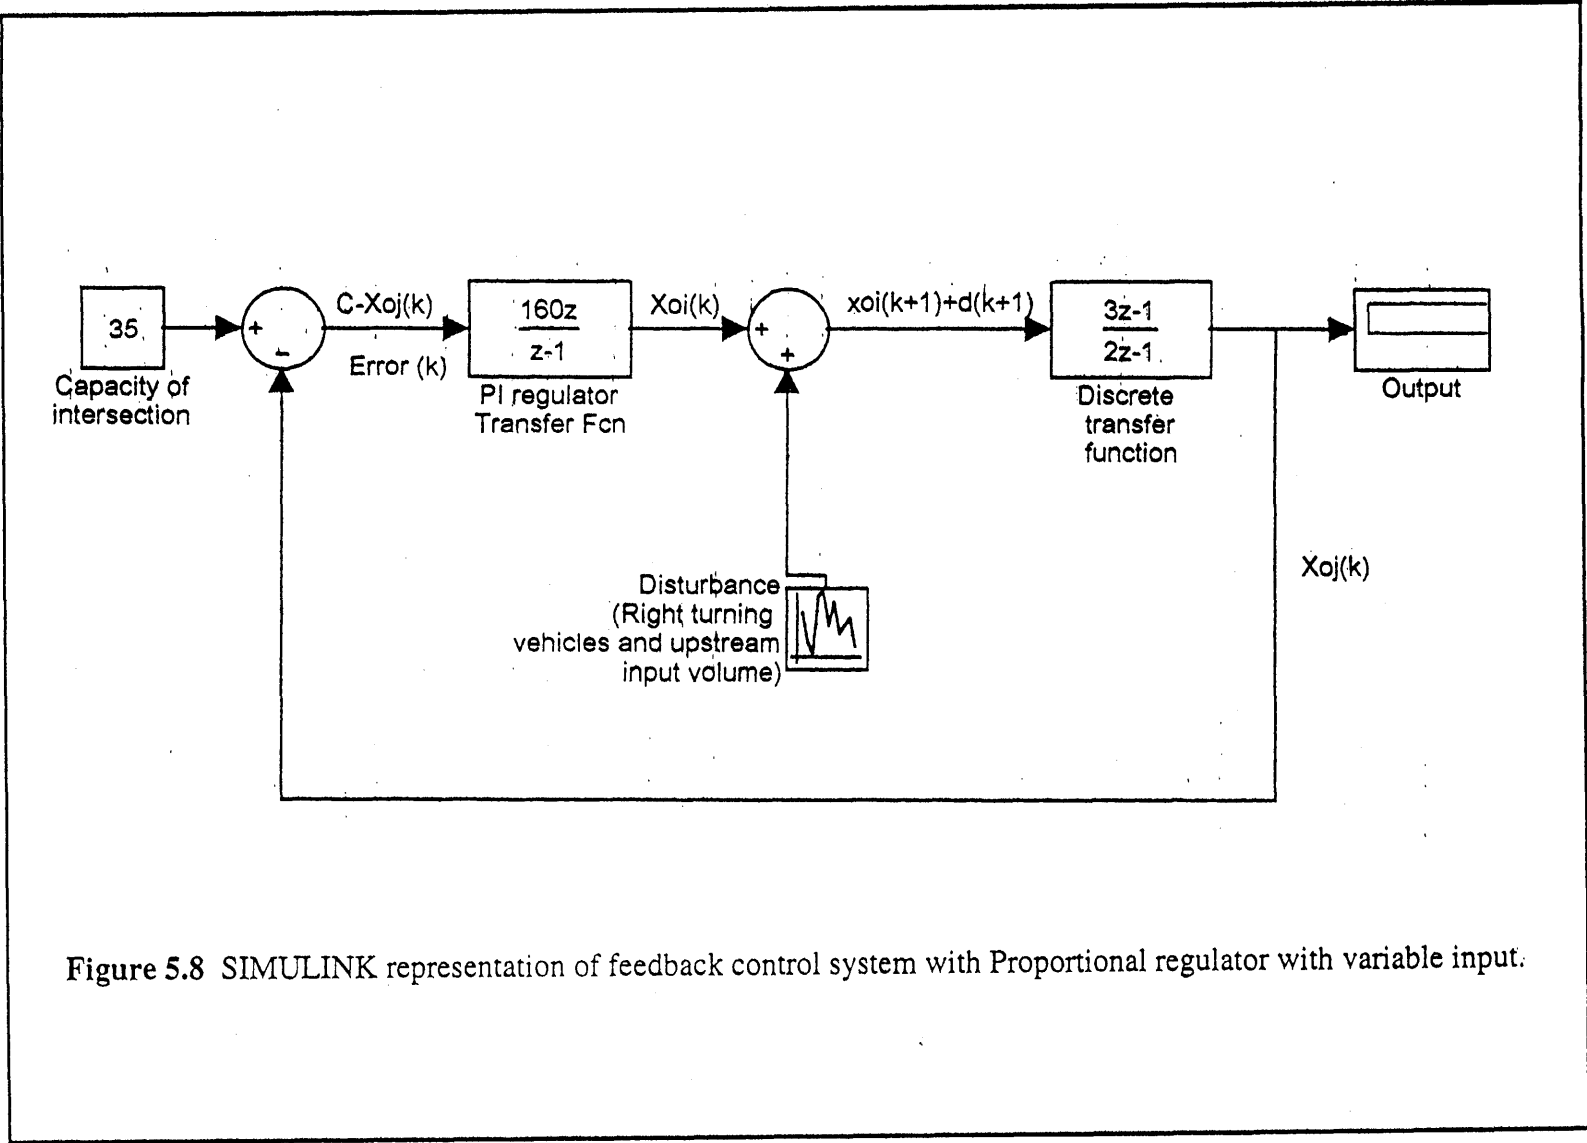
35

Capacity of intersection

+

-

C-Xoj(k)

Error (k)

$\frac{160z}{z-1}$

PI regulator Transfer Fcn

Xoi(k)

+

+

xoi(k+1)+d(k+1)

$\frac{3z-1}{2z-1}$

Discrete transfer function

Output

Xoj(k)

Disturbance (Right turning vehicles and upstream input volume)

Figure 5.8 SIMULINK representation of feedback control system with Proportional regulator with variable input.